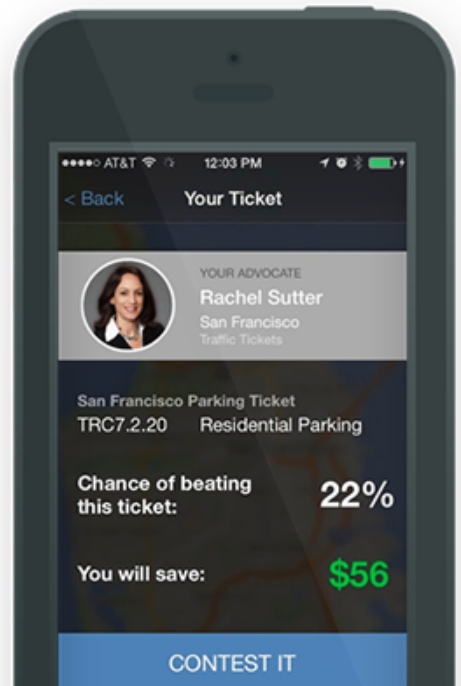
●●●●○ AT&T 12:03 PM

< Back Your Ticket

YOUR ADVOCATE
Rachel Sutter
San Francisco
Traffic Tickets

San Francisco Parking Ticket
TRC7.2.20 Residential Parking

Chance of beating this ticket: 22%

You will save: $56

CONTEST IT